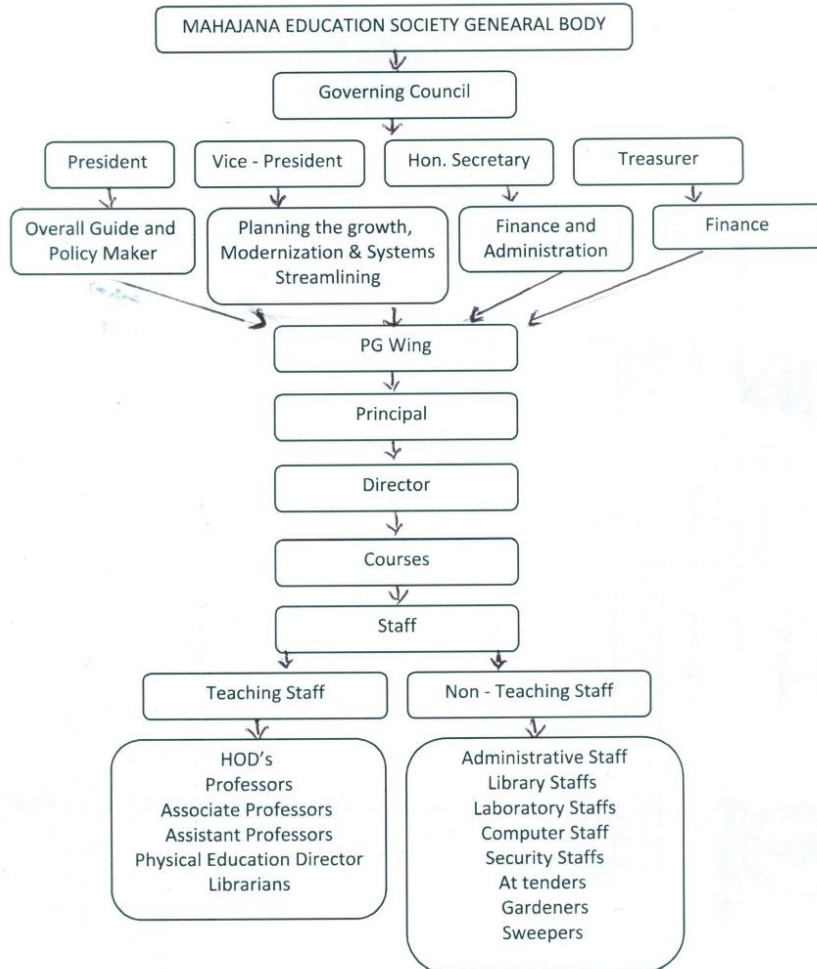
MAHAJANA EDUCATION SOCIETY GENEARAL BODY

Governing Council

President

Vice - President

Hon. Secretary

Treasurer

Overall Guide and Policy Maker

Planning the growth, Modernization & Systems Streamlining

Finance and Administration

Finance

PG Wing

Principal

Director

Courses

Staff

Teaching Staff

Non - Teaching Staff

HOD's
Professors
Associate Professors
Assistant Professors
Physical Education Director
Librarians

Administrative Staff
Library Staffs
Laboratory Staffs
Computer Staff
Security Staffs
At tenders
Gardeners
Sweepers